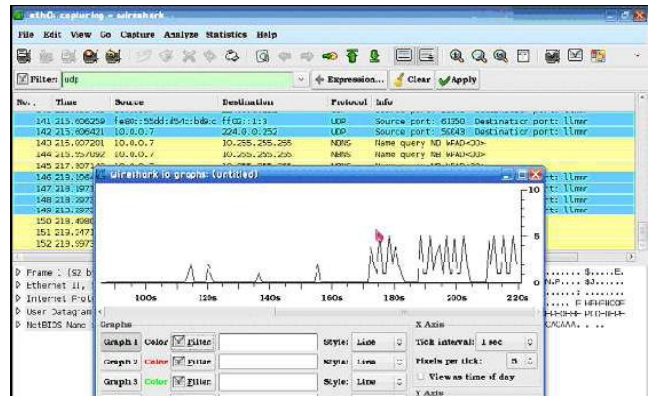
eth0: capturing - wireshark

File Edit View Go Capture Analyze Statistics Help

Filter: udp

Expression... Clear Apply

| No. | Time | Source | Destination | Protocol | Info |
|---|---|---|---|---|---|
| 141 | 215.606259 | fe80::55dd:f54::b8c | ff02::1:3 | UDP | Source port: 61350 Destination port: llmnr |
| 142 | 215.606421 | 10.0.0.7 | 224.0.0.252 | UDP | Source port: 56643 Destination port: llmnr |
| 143 | 215.837201 | 10.0.0.7 | 10.255.255.255 | NBNS | Name query NB WPAD<00> |
| 144 | 215.837092 | 10.0.0.7 | 10.255.255.255 | NBNS | Name query NB WPAD<00> |
| 145 | 217.337 | | | | |
| 146 | 219.156 | | | | rt: llmnr |
| 147 | 219.197 | | | | rt: llmnr |
| 148 | 219.397 | | | | rt: llmnr |
| 149 | 219.397 | | | | rt: llmnr |
| 150 | 219.498 | | | | |
| 151 | 219.547 | | | | |
| 152 | 219.597 | | | | |

Frame : (92 b
Ethernet II,
Internet Prot
User Datagram
NetBIOS Name

Wireshark IO Graphs: (Untitled)

10
5

100s 120s 140s 160s 180s 200s 220s

Graphs
Graph 1 Color Filter: Style: Line
Graph 2 Color Filter: Style: Line
Graph 3 Color Filter: Style: Line

X Axis
Tick interval: 1 sec
Pixels per tick: 5
View as time of day
Y Axis